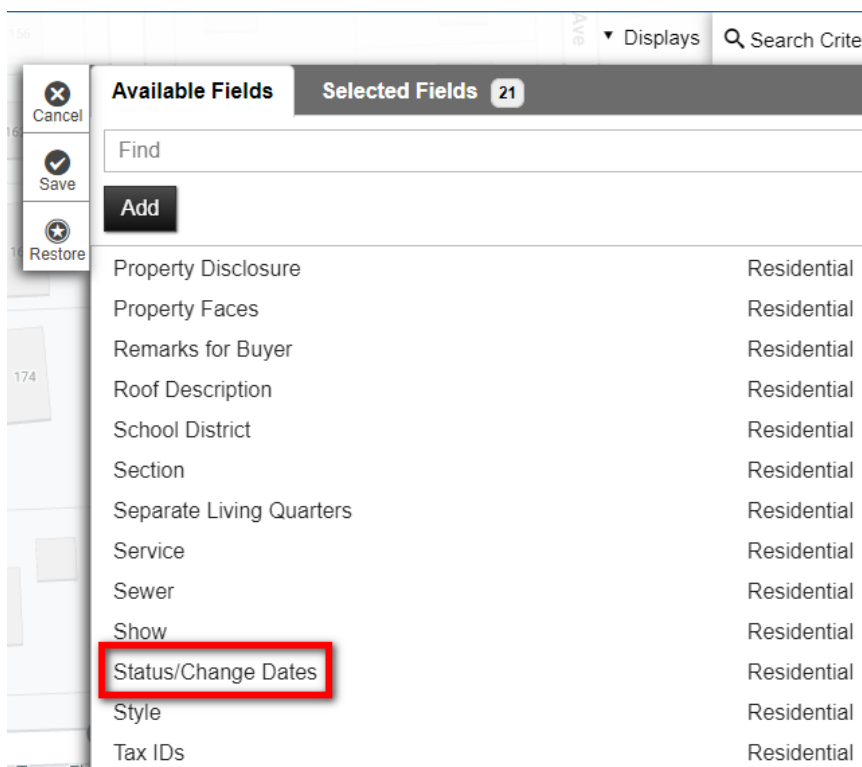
156 Ave ▾ Displays Search Crite

Cancel
Save
Restore

Available Fields Selected Fields 21

Find

Add

| | |
|---|---|
| Property Disclosure | Residential |
| Property Faces | Residential |
| Remarks for Buyer | Residential |
| Roof Description | Residential |
| School District | Residential |
| Section | Residential |
| Separate Living Quarters | Residential |
| Service | Residential |
| Sewer | Residential |
| Show | Residential |
| Status/Change Dates | Residential |
| Style | Residential |
| Tax IDs | Residential |

174